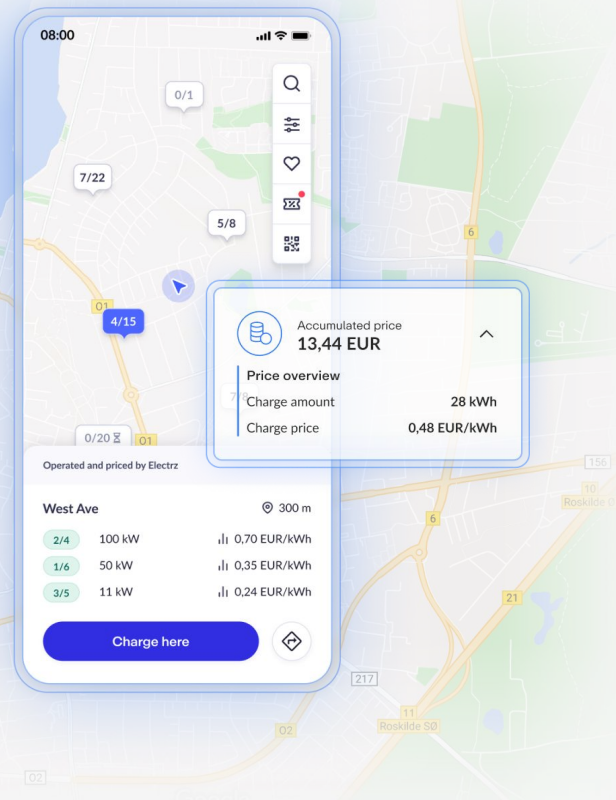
08:00

0/1

7/22

5/8

4/15

01

0/20

01

6

156

10

Roskilde

6

21

217

11

Roskilde SØ

02

02

Accumulated price
13,44 EUR

Price overview
Charge amount 28 kWh
Charge price 0,48 EUR/kWh

Operated and priced by Electrz

West Ave 300 m

| 2/4 | 100 kW | 0,70 EUR/kWh |
|---|---|---|
| 1/6 | 50 kW | 0,35 EUR/kWh |
| 3/5 | 11 kW | 0,24 EUR/kWh |

Charge here